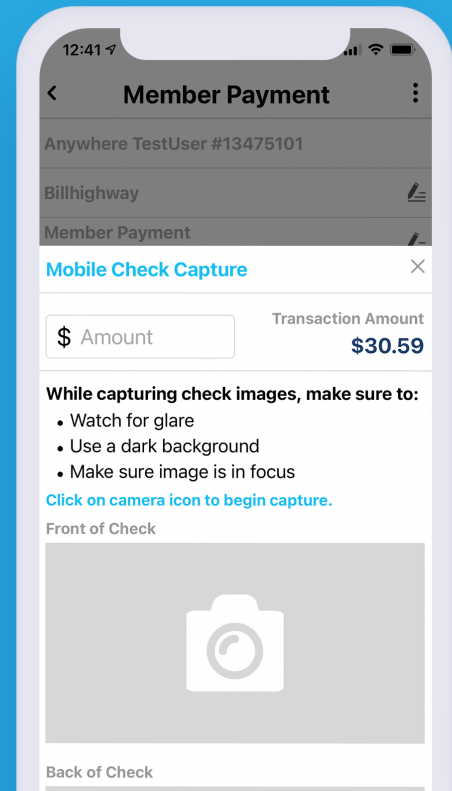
12:41

<

Member Payment

Anywhere TestUser #13475101

Billhighway

Member Payment

Mobile Check Capture

×

$ Amount

Transaction Amount
$30.59

While capturing check images, make sure to:
• Watch for glare
• Use a dark background
• Make sure image is in focus

Click on camera icon to begin capture.

Front of Check

Back of Check